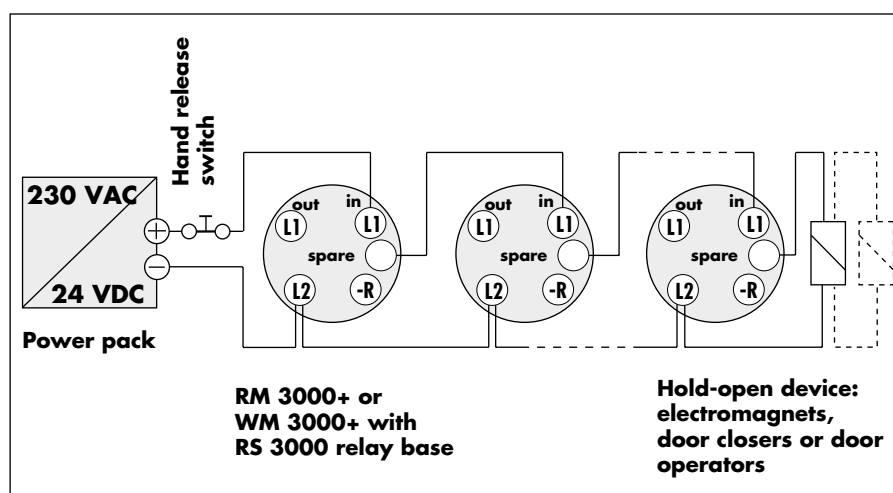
Hand release switch

230 VAC

24 VDC

Power pack

out in
L1 L1
spare
L2 -R

out in
L1 L1
spare
L2 -R

out in
L1 L1
spare
L2 -R

RM 3000+ or WM 3000+ with RS 3000 relay base

Hold-open device: electromagnets, door closers or door operators